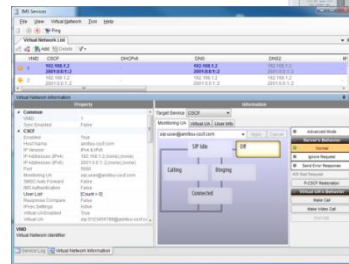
IMS Services

File View Virtual Network Tool Help

Ping

Virtual Network List

Add Delete

| VNID | CSCF | DHCPv6 | DNS | DNS2 |
|---|---|---|---|---|
| 1 | 192.168.1.2 2001:0:0:1::2 | | 192.168.1.2 2001:0:0:1::2 | 192.168.1.2 2001:0:0:1::2 |
| 2 | 192.168.1.2 2001:0:0:1::2 | | 192.168.1.2 2001:0:0:1::2 | 192.168.1.2 2001:0:0:1::2 |

Virtual Network Information

| Property | |
|---|---|
| Common | |
| VNID | 1 |
| Sync Enabled | False |
| CSCF | |
| Enabled | True |
| Host Name | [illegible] |
| IP Version | IPv4 & IPv6 |
| IP Addresses (IPv4) | 192.168.1.2 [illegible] |
| IP Addresses (IPv6) | 2001:0:0:1::2 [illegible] |
| Port | 5060 |
| Monitoring UA | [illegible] |
| SMSC Auto Forward | False |
| IMS Authentication | False |
| User List | [Count = 0] |
| Response Compare | False |
| IPsec Settings | Active |
| Virtual UA Enabled | True |
| Virtual UA | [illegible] |

VNID
Virtual Network Identifier

Session Log | Virtual Network Information

Information

Target Device CSCF

Monitoring UA | Virtual UA | User Info

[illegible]

Apply Cancel

SIP Idle

Off

Calling

Ringing

Connected

Advanced Mode

Server's Behavior

Normal

Ignore Request

Send Error Response

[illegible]

P-CSCF Restoration

Virtual UA's Behavior

Make Call

Make Video Call

End Call